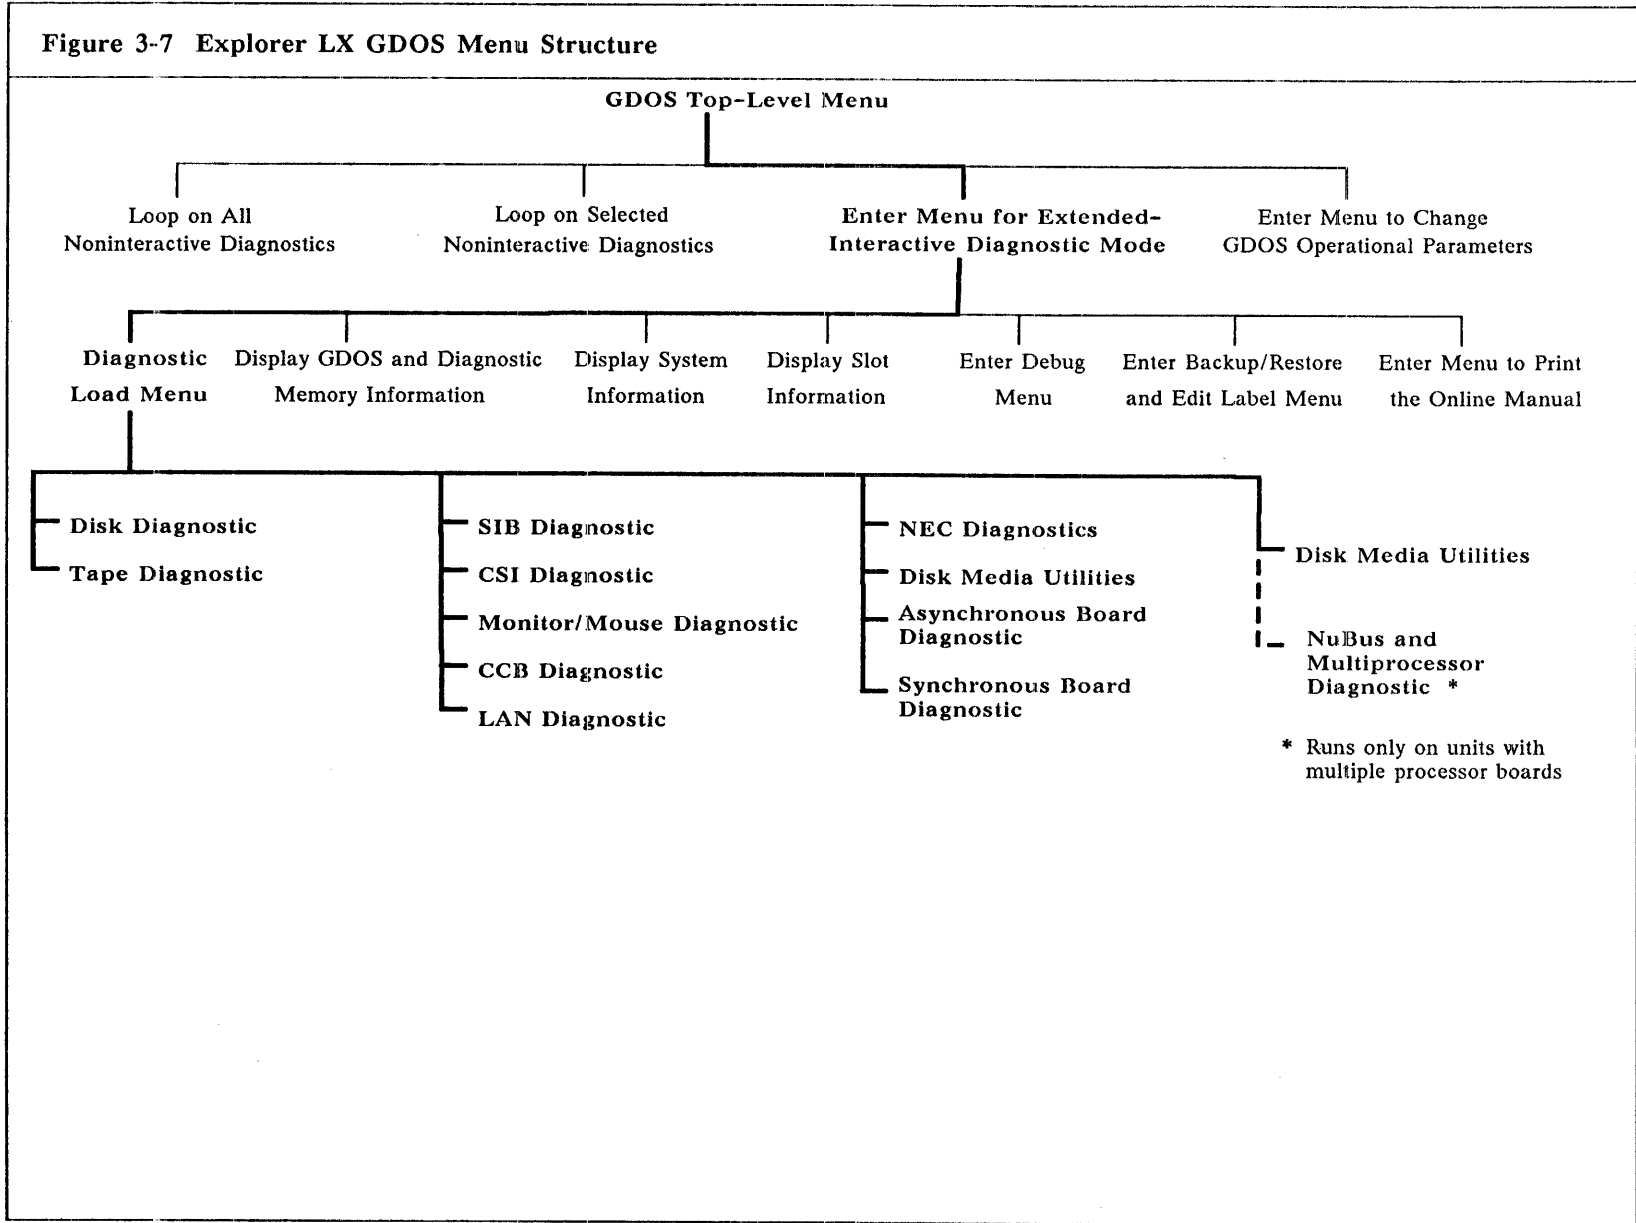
Figure 3-7 Explorer LX GDOS Menu Structure

GDOS Top-Level Menu

Loop on All Noninteractive Diagnostics

Loop on Selected Noninteractive Diagnostics

Enter Menu for Extended-Interactive Diagnostic Mode

Enter Menu to Change GDOS Operational Parameters

Diagnostic Load Menu

Display GDOS and Diagnostic Memory Information

Display System Information

Display Slot Information

Enter Debug Menu

Enter Backup/Restore and Edit Label Menu

Enter Menu to Print the Online Manual

Disk Diagnostic

Tape Diagnostic

SIB Diagnostic

CSI Diagnostic

Monitor/Mouse Diagnostic

CCB Diagnostic

LAN Diagnostic

NEC Diagnostics

Disk Media Utilities

Asynchronous Board Diagnostic

Synchronous Board Diagnostic

Disk Media Utilities

NuBus and Multiprocessor Diagnostic *

* Runs only on units with multiple processor boards